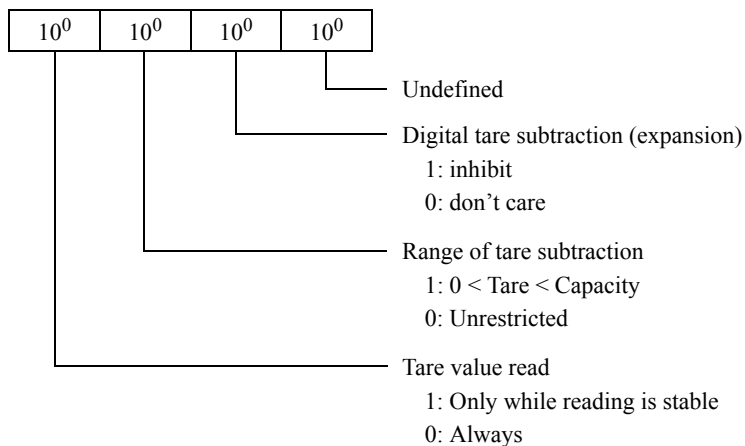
| $10^0$ | $10^0$ | $10^0$ | $10^0$ |
|---|---|---|---|

Undefined

Digital tare subtraction (expansion)
1: inhibit
0: don’t care

Range of tare subtraction
1: $0 <$ Tare $<$ Capacity
0: Unrestricted

Tare value read
1: Only while reading is stable
0: Always